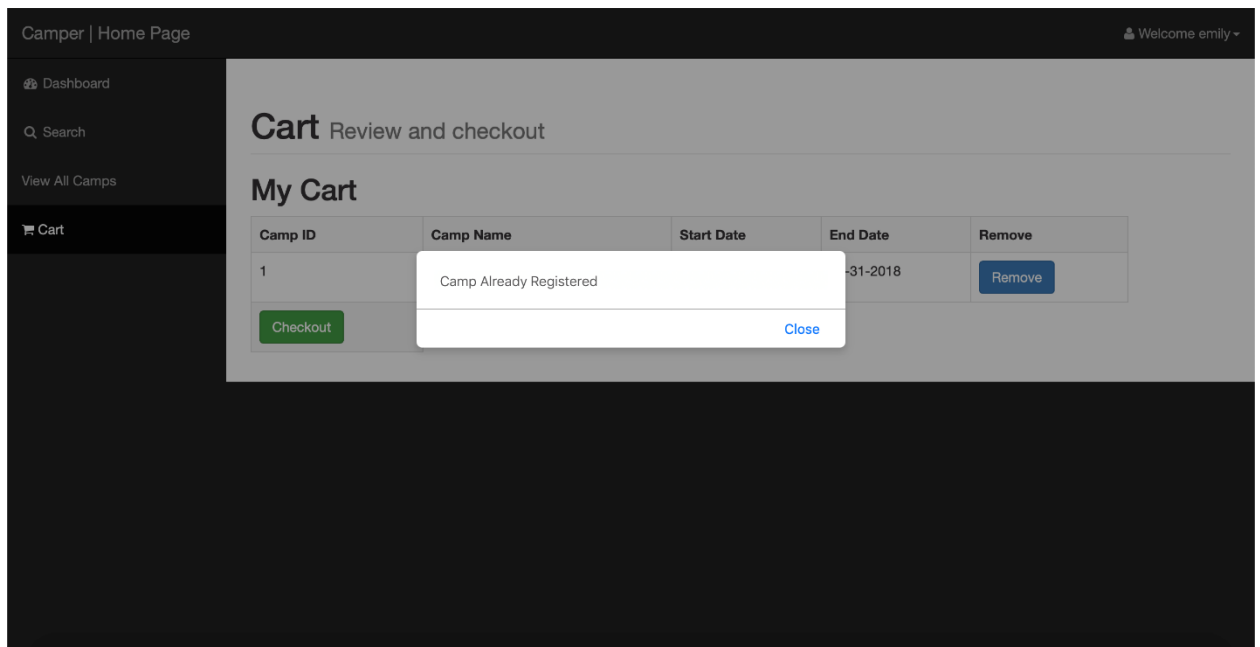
Camper | Home Page

Welcome emily

Dashboard

Search

View All Camps

Cart

Cart Review and checkout

My Cart

| Camp ID | Camp Name | Start Date | End Date | Remove |
|---|---|---|---|---|
| 1 | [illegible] | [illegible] | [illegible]-31-2018 | Remove |

Checkout

Camp Already Registered

Close